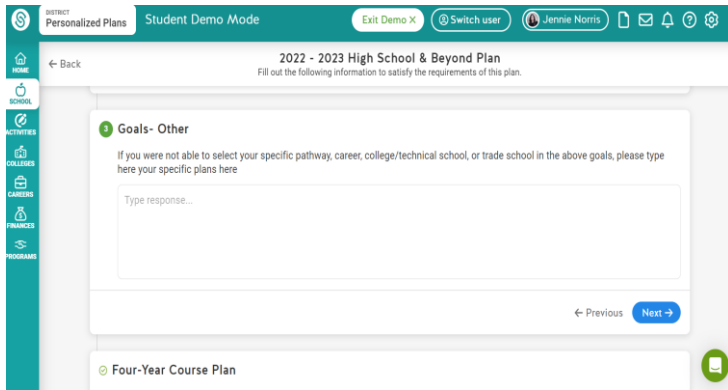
DISTRICT
Personalized Plans

Student Demo Mode

Exit Demo ×

Switch user

Jennie Norris

HOME

SCHOOL

ACTIVITIES

COLLEGES

CAREERS

FINANCES

PROGRAMS

← Back

2022 - 2023 High School & Beyond Plan

Fill out the following information to satisfy the requirements of this plan.

3 Goals- Other

If you were not able to select your specific pathway, career, college/technical school, or trade school in the above goals, please type here your specific plans here

Type response...

← Previous

Next →

Four-Year Course Plan